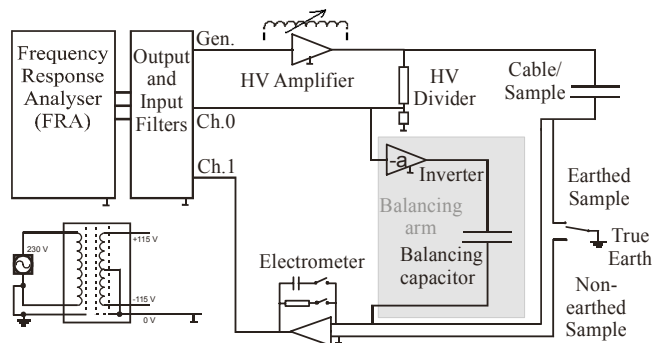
Frequency Response Analyser (FRA)

Output and Input Filters

Gen.

Ch.0

Ch.1

HV Amplifier

HV Divider

Cable/ Sample

-a

Inverter

Balancing arm

Balancing capacitor

Earthed Sample

True Earth

Non-earthed Sample

Electrometer

230 V

+115 V

-115 V

0 V